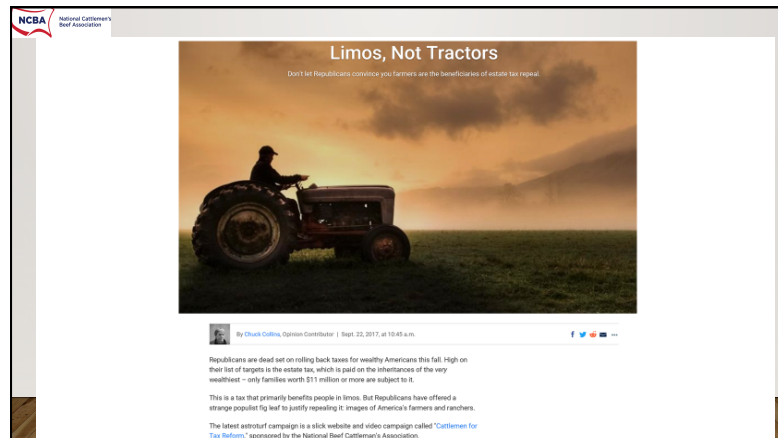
NCBA National Cattlemen's Beef Association

Limos, Not Tractors

Don't let Republicans convince you farmers are the beneficiaries of estate tax repeal.

By Chuck Collins, Opinion Contributor | Sept. 22, 2017, at 10:45 a.m.

Republicans are dead set on rolling back taxes for wealthy Americans this fall. High on their list of targets is the estate tax, which is paid on the inheritances of the very wealthiest – only families worth $11 million or more are subject to it.

This is a tax that primarily benefits people in limos. But Republicans have offered a strange populist fig leaf to justify repealing it: images of America's farmers and ranchers.

The latest astroturf campaign is a slick website and video campaign called "Cattlemen for Tax Reform," sponsored by the National Beef Cattlemen's Association.